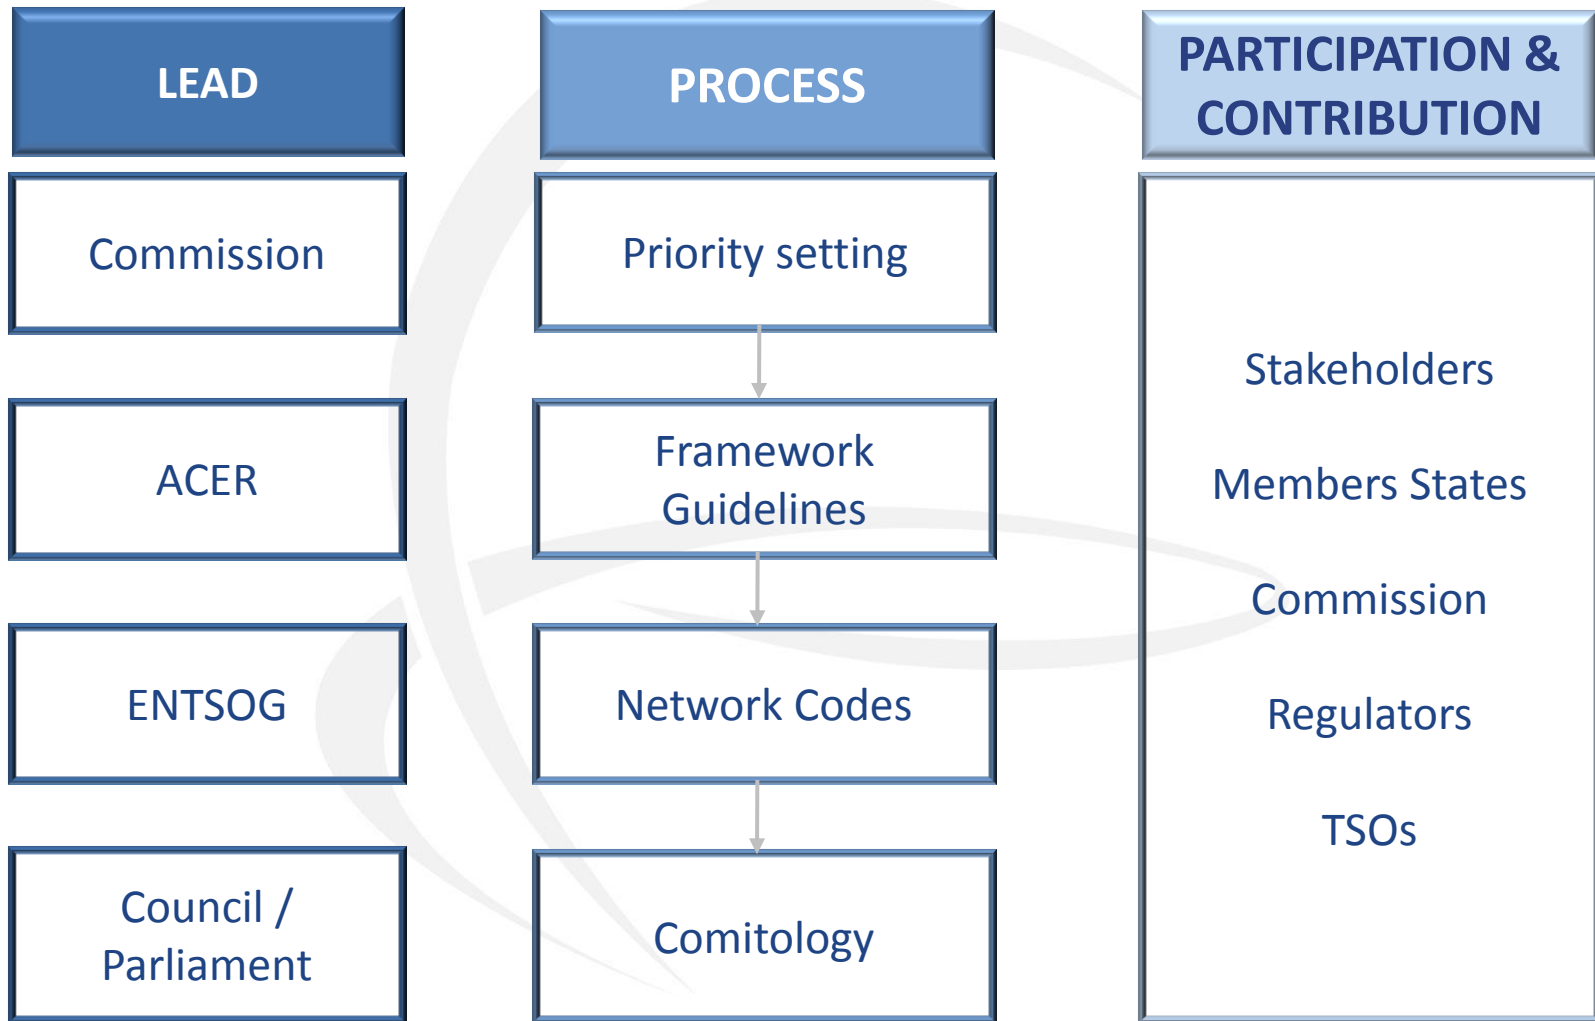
LEAD

Commission

ACER

ENTSOG

Council / Parliament

PROCESS

Priority setting

Framework Guidelines

Network Codes

Comitology

PARTICIPATION & CONTRIBUTION

Stakeholders

Members States

Commission

Regulators

TSOs